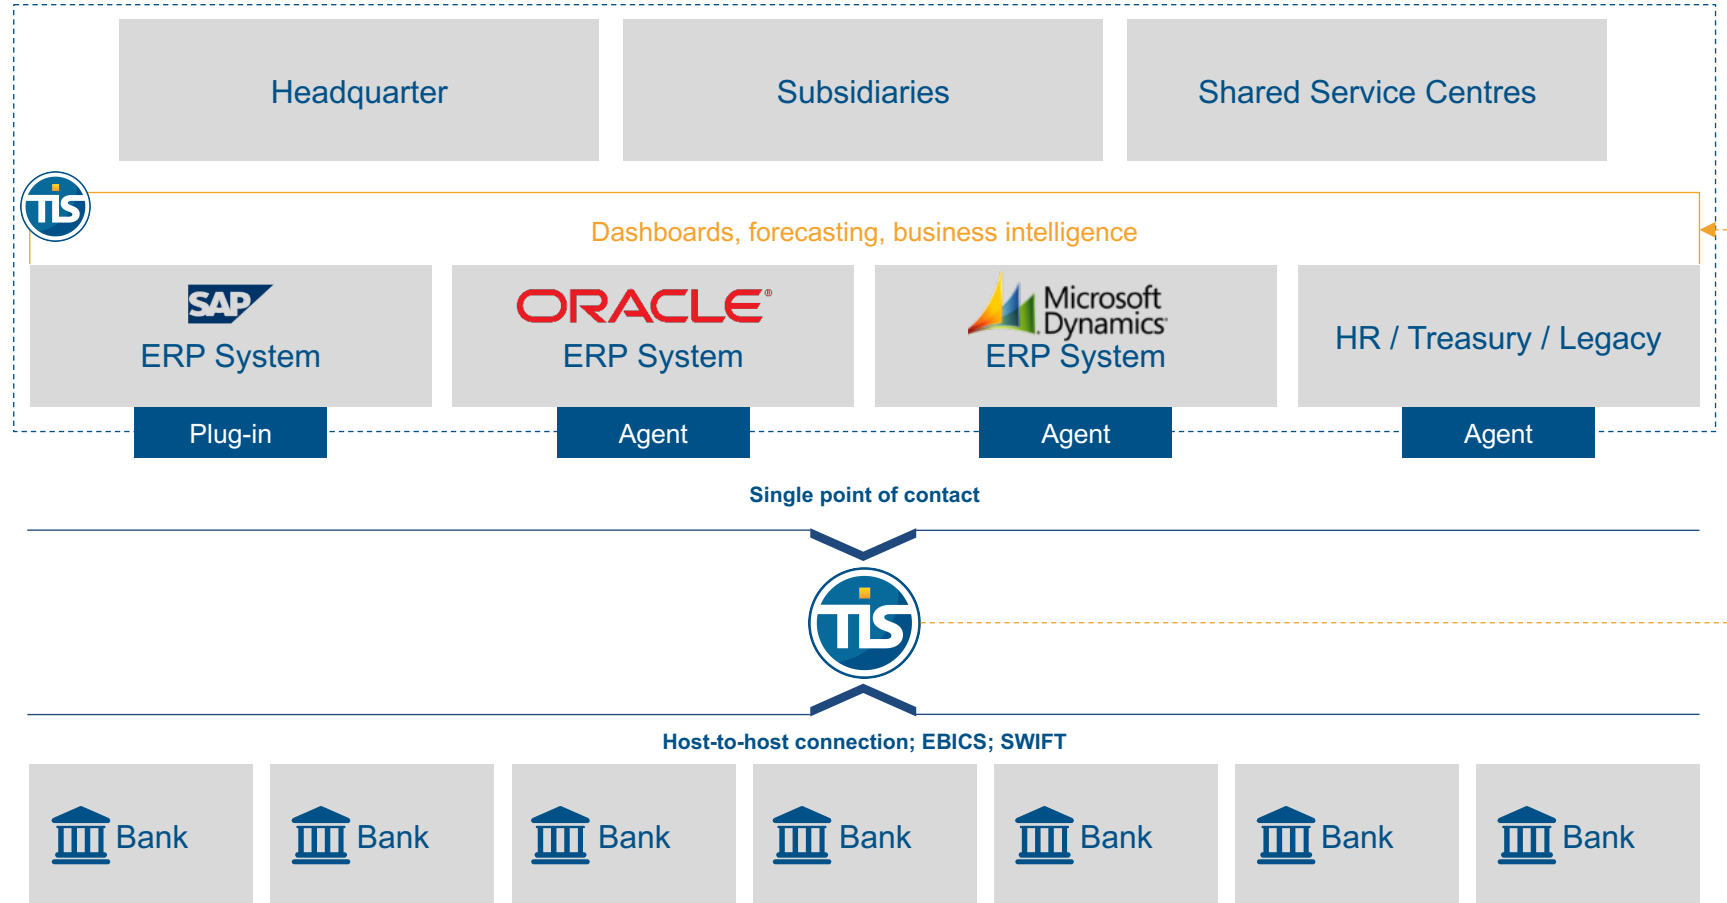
Headquarter

Subsidiaries

Shared Service Centres

TIS

Dashboards, forecasting, business intelligence

SAP
ERP System

Plug-in

ORACLE
ERP System

Agent

Microsoft Dynamics
ERP System

Agent

HR / Treasury / Legacy

Agent

Single point of contact

TIS

Host-to-host connection; EBICS; SWIFT

Bank

Bank

Bank

Bank

Bank

Bank

Bank